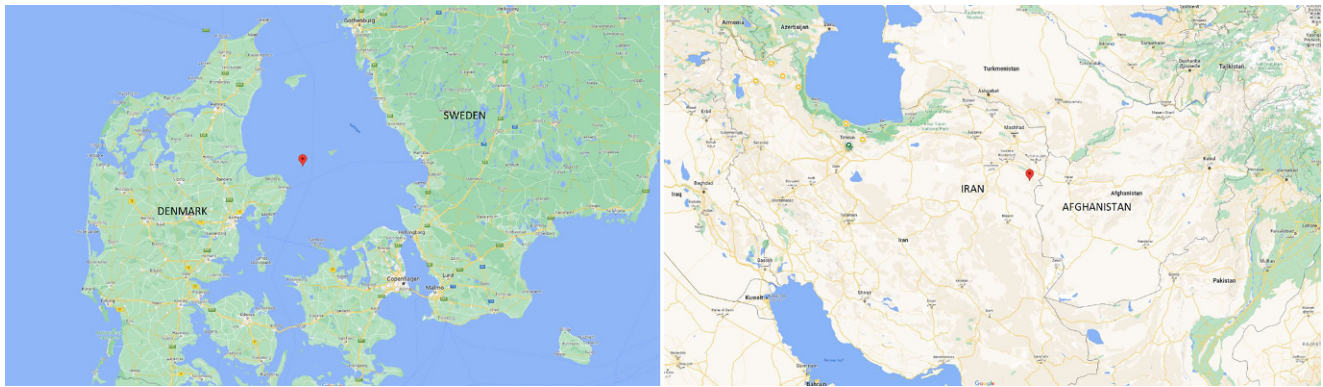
Gothenburg
SWEDEN
DENMARK
Helsingborg
Copenhagen
Lund
Malmo

Armenia
Azerbaijan
Turkmenistan
Ashgabat
Tajikistan
Dushanbe
Erbil
Tehran
Mashhad
Kabul
Baghdad
Iraq
IRAN
Afghanistan
AFGHANISTAN
Iran
Kuwait
Shiraz
Pakistan
Bahrain
Google